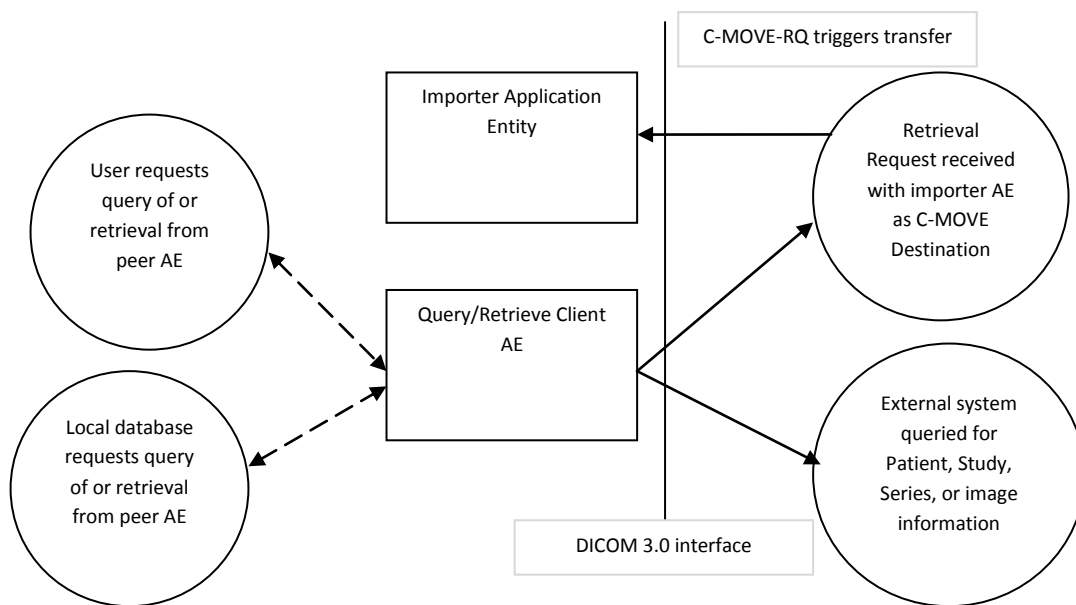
C-MOVE-RQ triggers transfer

Importer Application Entity

Retrieval Request received with importer AE as C-MOVE Destination

User requests query of or retrieval from peer AE

Query/Retrieve Client AE

Local database requests query of or retrieval from peer AE

External system queried for Patient, Study, Series, or image information

DICOM 3.0 interface